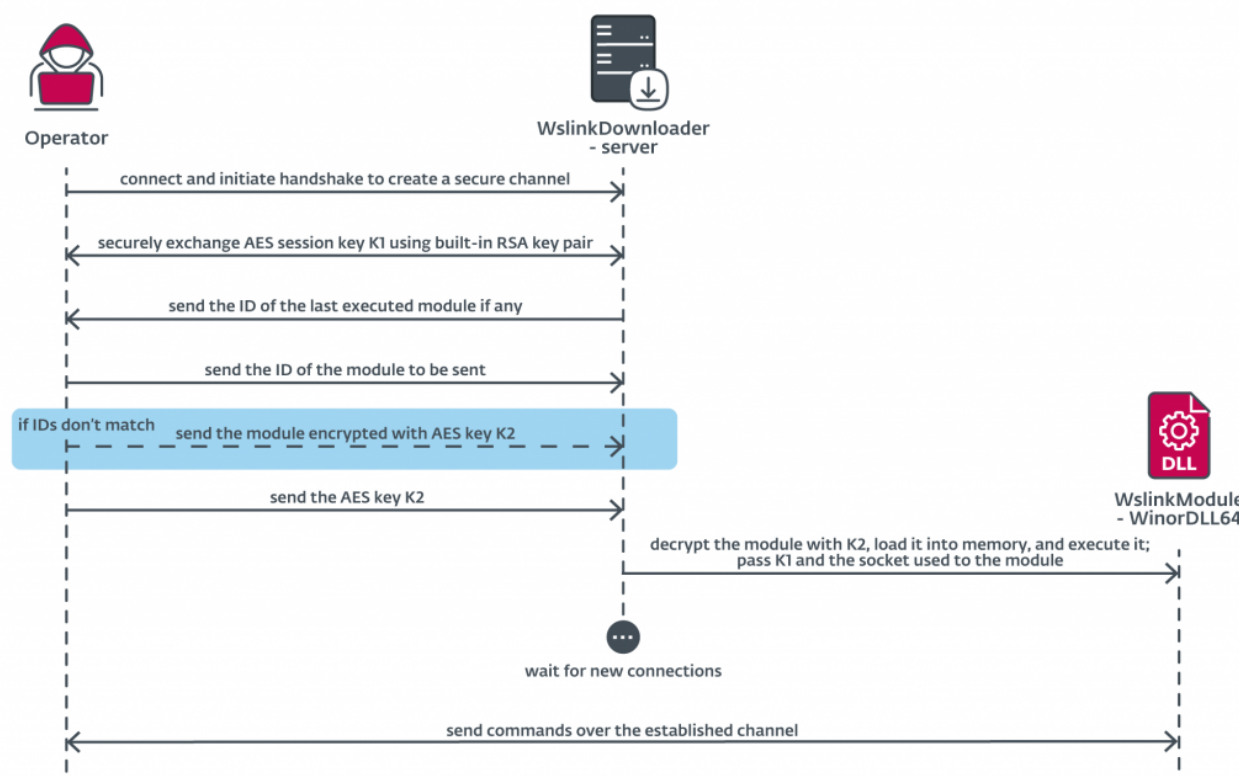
Operator

WslinkDownloader
- server

connect and initiate handshake to create a secure channel

securely exchange AES session key K1 using built-in RSA key pair

send the ID of the last executed module if any

send the ID of the module to be sent

if IDs don't match

send the module encrypted with AES key K2

DLL

send the AES key K2

WslinkModule
- WinorDLL64

decrypt the module with K2, load it into memory, and execute it; pass K1 and the socket used to the module

wait for new connections

send commands over the established channel